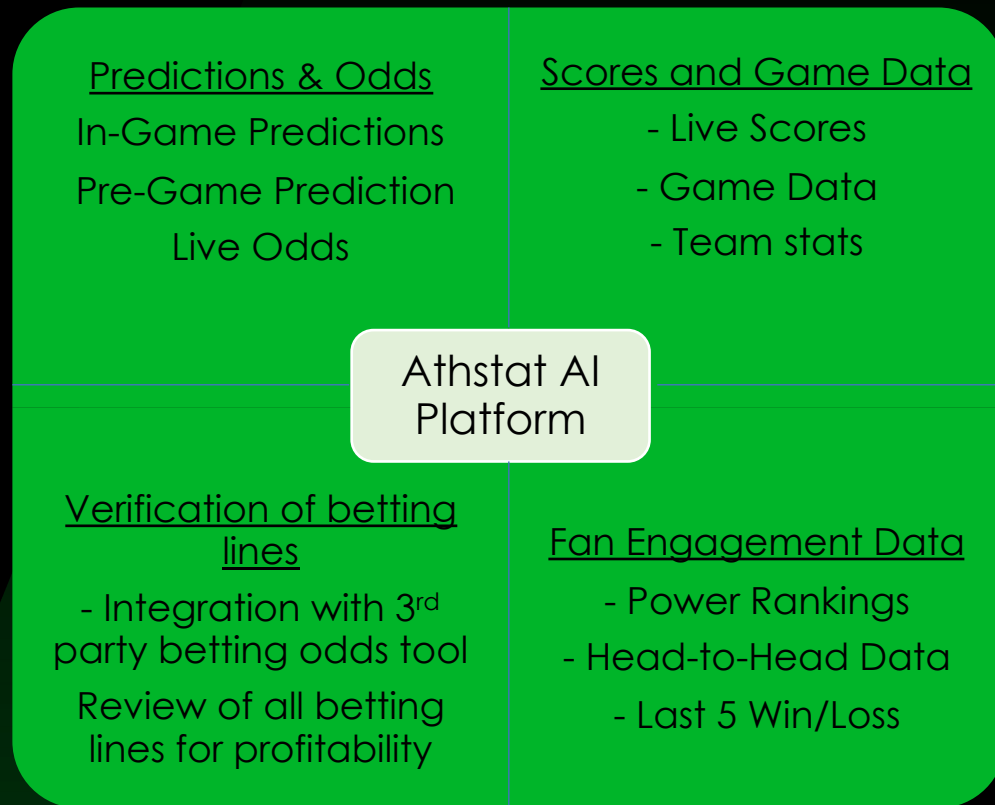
Predictions & Odds

In-Game Predictions

Pre-Game Prediction

Live Odds

Scores and Game Data

- Live Scores

- Game Data

- Team stats

Athstat AI Platform

Verification of betting lines

- Integration with 3$^{rd}$ party betting odds tool

Review of all betting lines for profitability

Fan Engagement Data

- Power Rankings

- Head-to-Head Data

- Last 5 Win/Loss